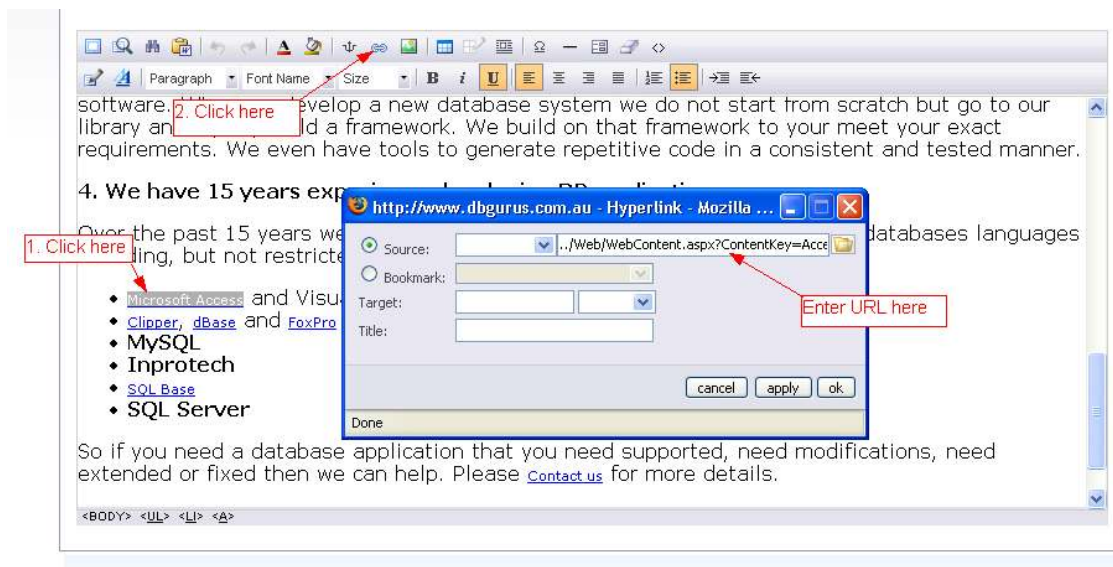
Paragraph Font Name Size B i U

software. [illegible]evelop a new database system we do not start from scratch but go to our library an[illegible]ld a framework. We build on that framework to your meet your exact requirements. We even have tools to generate repetitive code in a consistent and tested manner.

2. Click here

4. We have 15 years exp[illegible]

Over the past 15 years we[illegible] databases languages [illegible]ding, but not restricte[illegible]

1. Click here

http://www.dbgurus.com.au - Hyperlink - Mozilla ...

Source: ../Web/WebContent.aspx?ContentKey=Acce

Bookmark:

Target:

Title:

Enter URL here

cancel apply ok

Done

- Microsoft Access and Visu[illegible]
- Clipper, dBase and FoxPro
- MySQL
- Inprotech
- SQL Base
- SQL Server

So if you need a database application that you need supported, need modifications, need extended or fixed then we can help. Please Contact us for more details.

<BODY> <UL> <LI> <A>